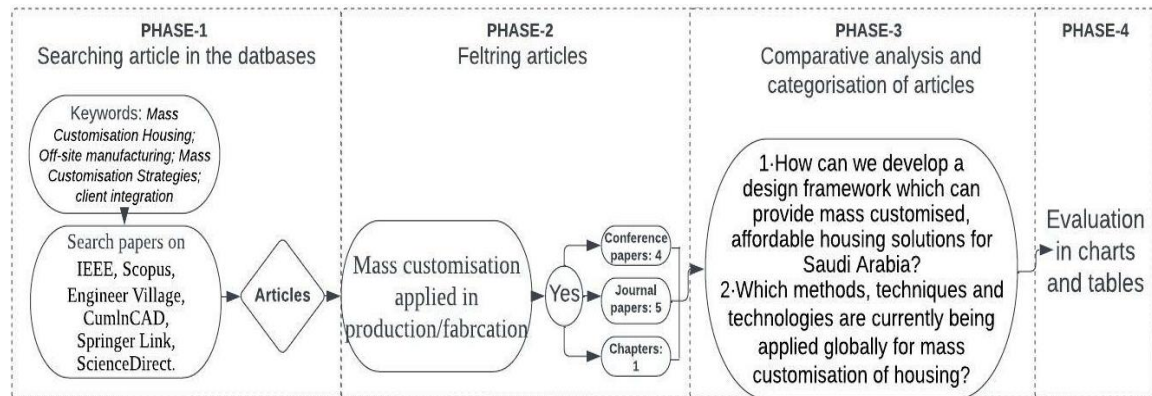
PHASE-1
Searching article in the datbases

Keywords: *Mass Customisation Housing; Off-site manufacturing; Mass Customisation Strategies; client integration*

Search papers on IEEE, Scopus, Engineer Village, CumlnCAD, Springer Link, ScienceDirect.

Articles

PHASE-2
Feltring articles

Mass customisation applied in production/fabrcation

Yes

Conference papers: 4

Journal papers: 5

Chapters: 1

PHASE-3
Comparative analysis and categorisation of articles

1·How can we develop a design framework which can provide mass customised, affordable housing solutions for Saudi Arabia?
2·Which methods, techniques and technologies are currently being applied globally for mass customisation of housing?

PHASE-4

Evaluation in charts and tables